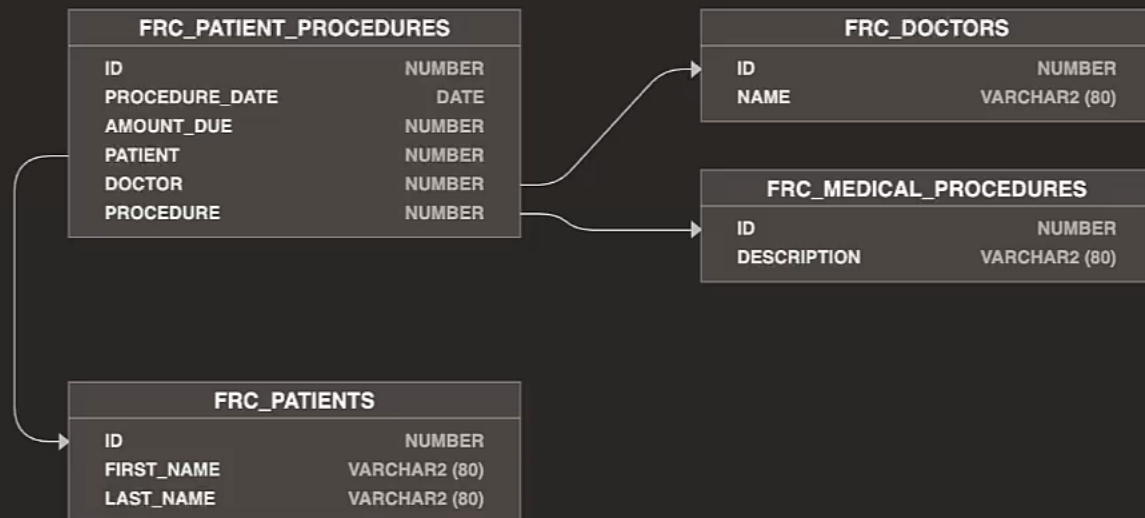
FRC_PATIENT_PROCEDURES

| ID | NUMBER |
|---|---|
| PROCEDURE_DATE | DATE |
| AMOUNT_DUE | NUMBER |
| PATIENT | NUMBER |
| DOCTOR | NUMBER |
| PROCEDURE | NUMBER |

FRC_DOCTORS

| ID | NUMBER |
|---|---|
| NAME | VARCHAR2 (80) |

FRC_MEDICAL_PROCEDURES

| ID | NUMBER |
|---|---|
| DESCRIPTION | VARCHAR2 (80) |

FRC_PATIENTS

| ID | NUMBER |
|---|---|
| FIRST_NAME | VARCHAR2 (80) |
| LAST_NAME | VARCHAR2 (80) |